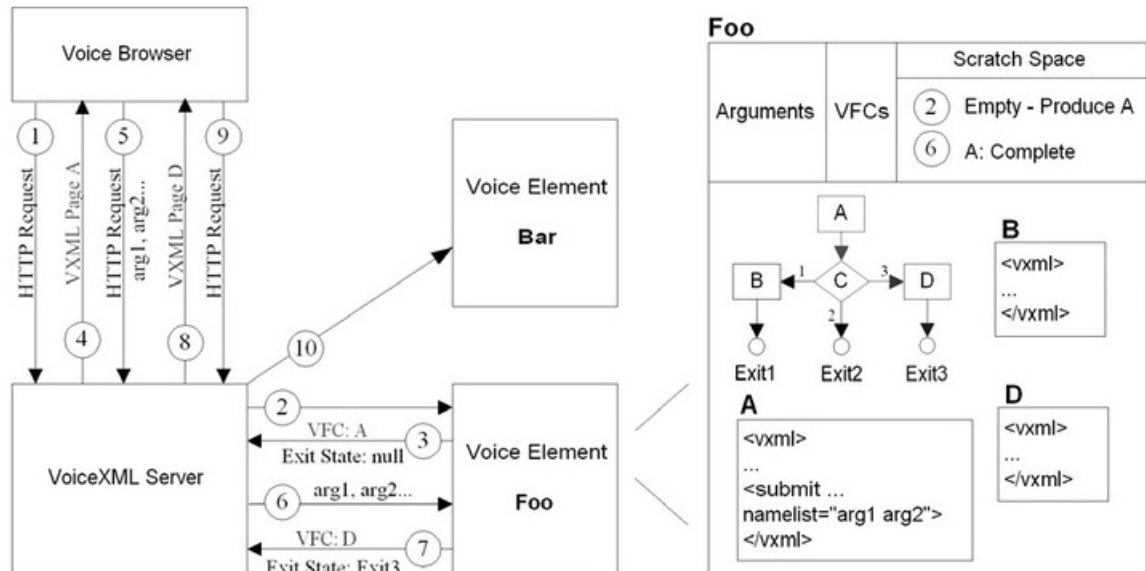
Voice Browser

1 HTTP Request
4 VXML Page A
5 HTTP Request arg1, arg2...
8 VXML Page D
9 HTTP Request

Voice Element
Bar

10

VoiceXML Server

2
VFC: A
Exit State: null 3
6 arg1, arg2...
VFC: D
Exit State: Exit3 7

Voice Element
Foo

Foo

Arguments | VFCs | Scratch Space
2 Empty - Produce A
6 A: Complete

A
B 1 C 3 D
2
Exit1 Exit2 Exit3

B
<vxml>
...
</vxml>

A
<vxml>
...
<submit ...
namelist="arg1 arg2">
</vxml>

D
<vxml>
...
</vxml>